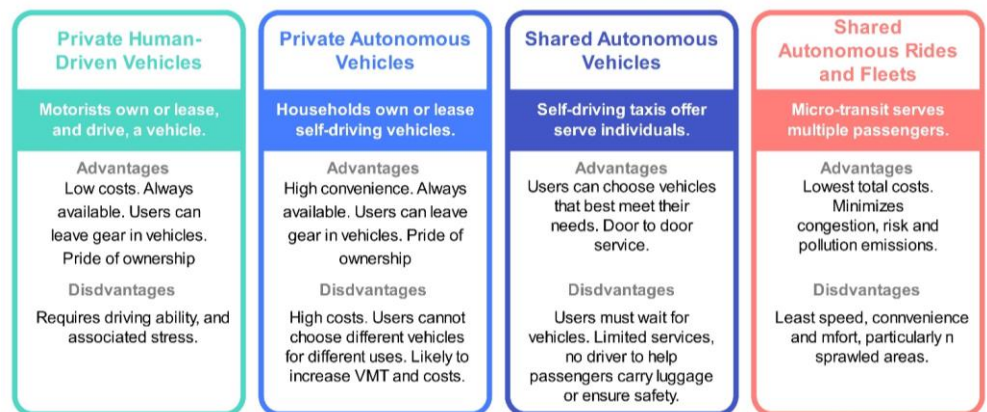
Private Human-Driven Vehicles

Motorists own or lease, and drive, a vehicle.

Advantages
Low costs. Always available. Users can leave gear in vehicles. Pride of ownership

Disdvantages
Requires driving ability, and associated stress.

Private Autonomous Vehicles

Households own or lease self-driving vehicles.

Advantages
High convenience. Always available. Users can leave gear in vehicles. Pride of ownership

Disdvantages
High costs. Users cannot choose different vehicles for different uses. Likely to increase VMT and costs.

Shared Autonomous Vehicles

Self-driving taxis offer serve individuals.

Advantages
Users can choose vehicles that best meet their needs. Door to door service.

Disdvantages
Users must wait for vehicles. Limited services, no driver to help passengers carry luggage or ensure safety.

Shared Autonomous Rides and Fleets

Micro-transit serves multiple passengers.

Advantages
Lowest total costs. Minimizes congestion, risk and pollution emissions.

Disdvantages
Least speed, connvenience and mfort, particularly n sprawled areas.